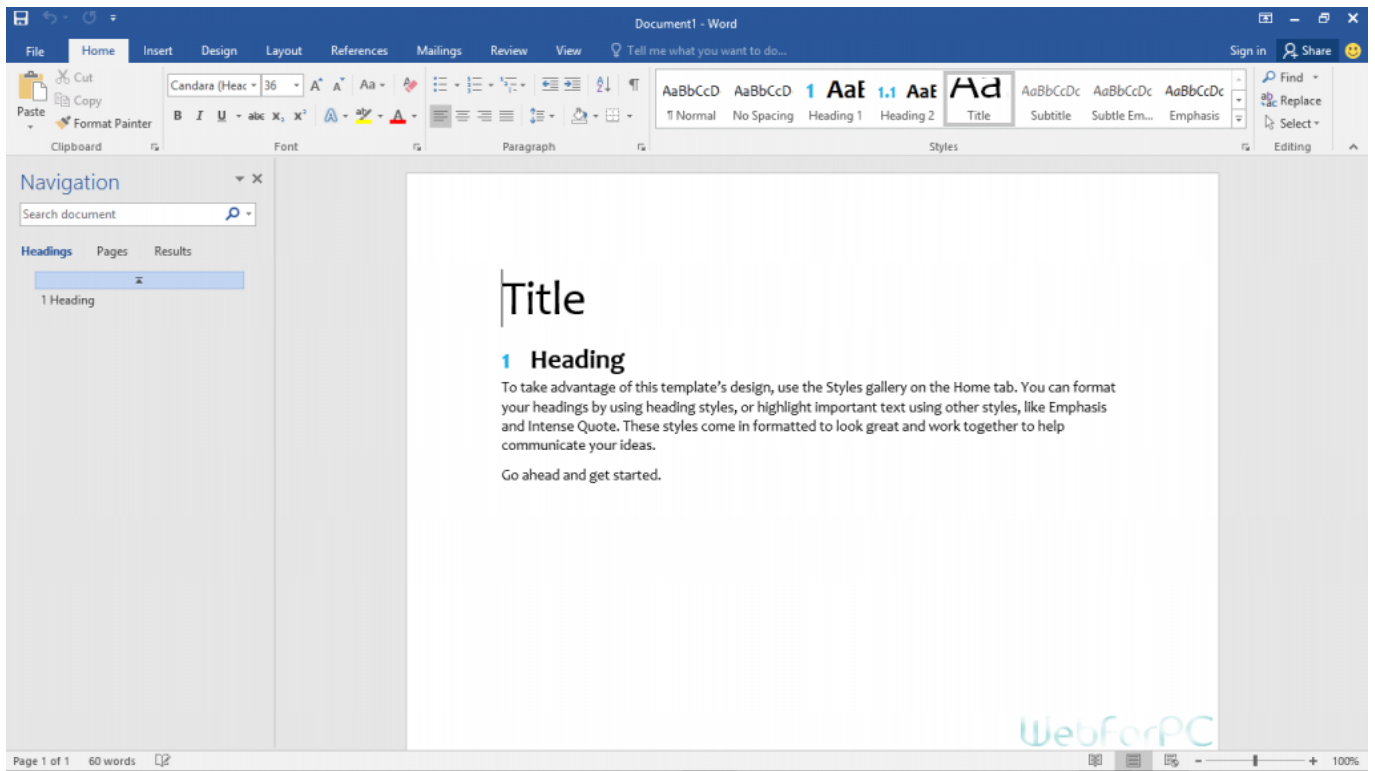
Document1 - Word

File Home Insert Design Layout References Mailings Review View Tell me what you want to do... Sign in Share

Cut
Copy
Paste
Format Painter
Clipboard

Candara (Heac 36
B I U abc $x_2$ $x^2$
Font

Paragraph

AaBbCcD ¶ Normal
AaBbCcD No Spacing
1 AaE Heading 1
1.1 AaE Heading 2
Ad Title
AaBbCcDc Subtitle
AaBbCcDc Subtle Em...
AaBbCcDc Emphasis
Styles

Find
Replace
Select
Editing

Navigation
Search document
Headings Pages Results
1 Heading

Title

1 Heading

To take advantage of this template's design, use the Styles gallery on the Home tab. You can format your headings by using heading styles, or highlight important text using other styles, like Emphasis and Intense Quote. These styles come in formatted to look great and work together to help communicate your ideas.

Go ahead and get started.

WebForPC

Page 1 of 1 60 words 100%